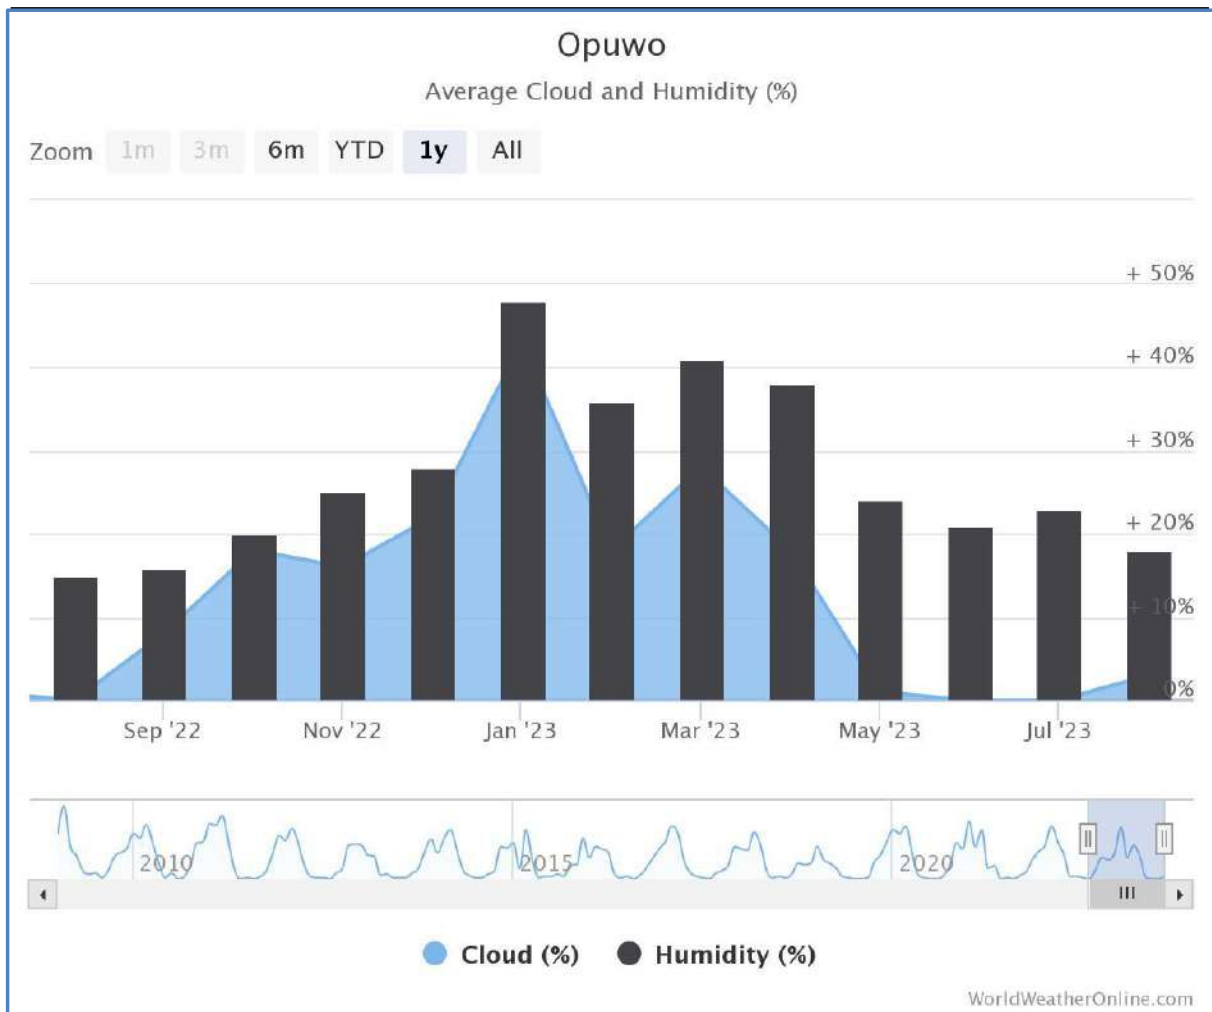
Opuwo

Average Cloud and Humidity (%)

Zoom 1m 3m 6m YTD 1y All

+ 50%
+ 40%
+ 30%
+ 20%
+ 10%
0%

Sep '22 Nov '22 Jan '23 Mar '23 May '23 Jul '23

2010 2015 2020

Cloud (%) Humidity (%)

WorldWeatherOnline.com